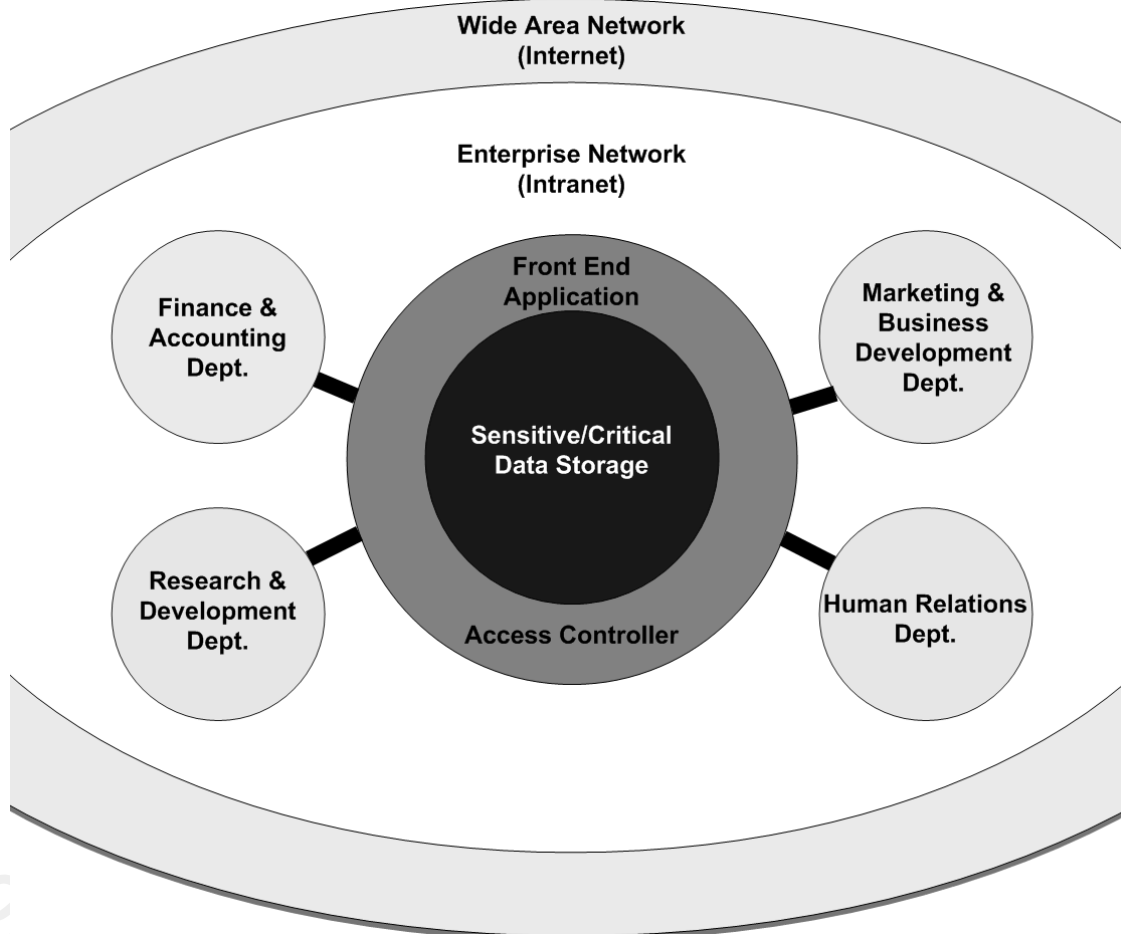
Wide Area Network
(Internet)

Enterprise Network
(Intranet)

Finance & Accounting Dept.

Front End Application

Marketing & Business Development Dept.

Sensitive/Critical Data Storage

Research & Development Dept.

Access Controller

Human Relations Dept.